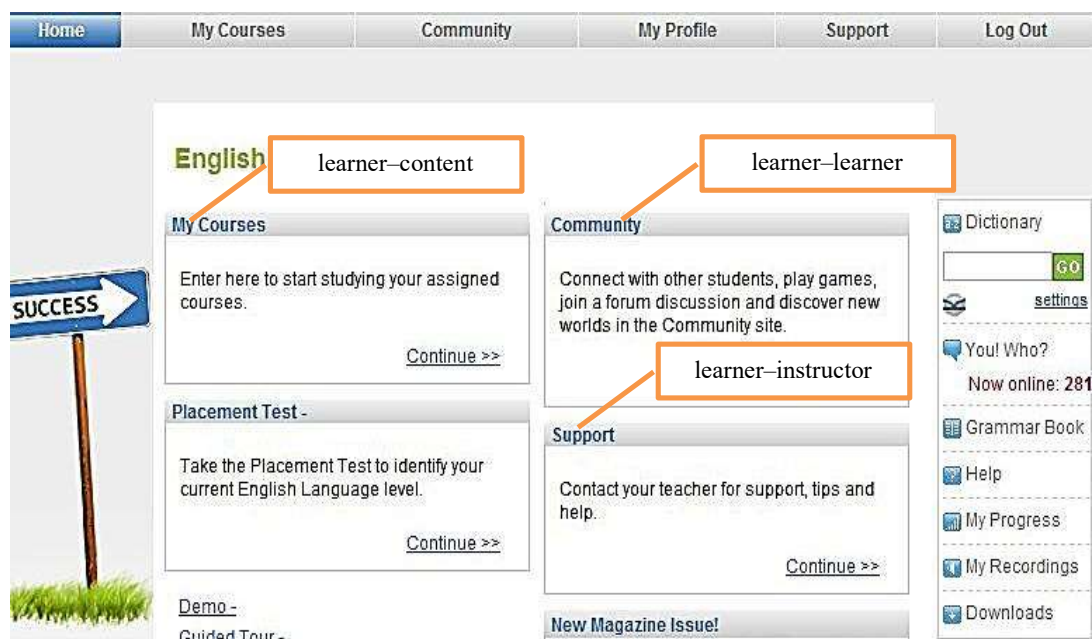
Home | My Courses | Community | My Profile | Support | Log Out

SUCCESS

English

learner–content

learner–learner

My Courses

Enter here to start studying your assigned courses.

Continue >>

Community

Connect with other students, play games, join a forum discussion and discover new worlds in the Community site.

learner–instructor

Placement Test -

Take the Placement Test to identify your current English Language level.

Continue >>

Support

Contact your teacher for support, tips and help.

Continue >>

Demo -

Guided Tour -

New Magazine Issue!

Dictionary

GO

settings

You! Who?

Now online: 281

Grammar Book

Help

My Progress

My Recordings

Downloads